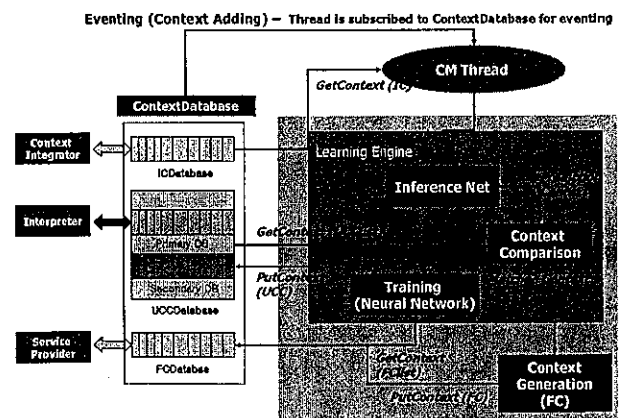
Eventing (Context Adding) – Thread is subscribed to ContextDatabase for eventing

CM Thread

GetContext (IC)

ContextDatabase

Context Integrator

ICDatabase

Learning Engine

Inference Net

Interpreter

Primary DB

Secondary DB

UCCDatabase

GetCont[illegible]

PutCont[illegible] (UCC)

Context Comparison

Training (Neural Network)

Service Provider

FCDatabase

GetContext (FC)

PutContext (FC)

Context Generation (FC)